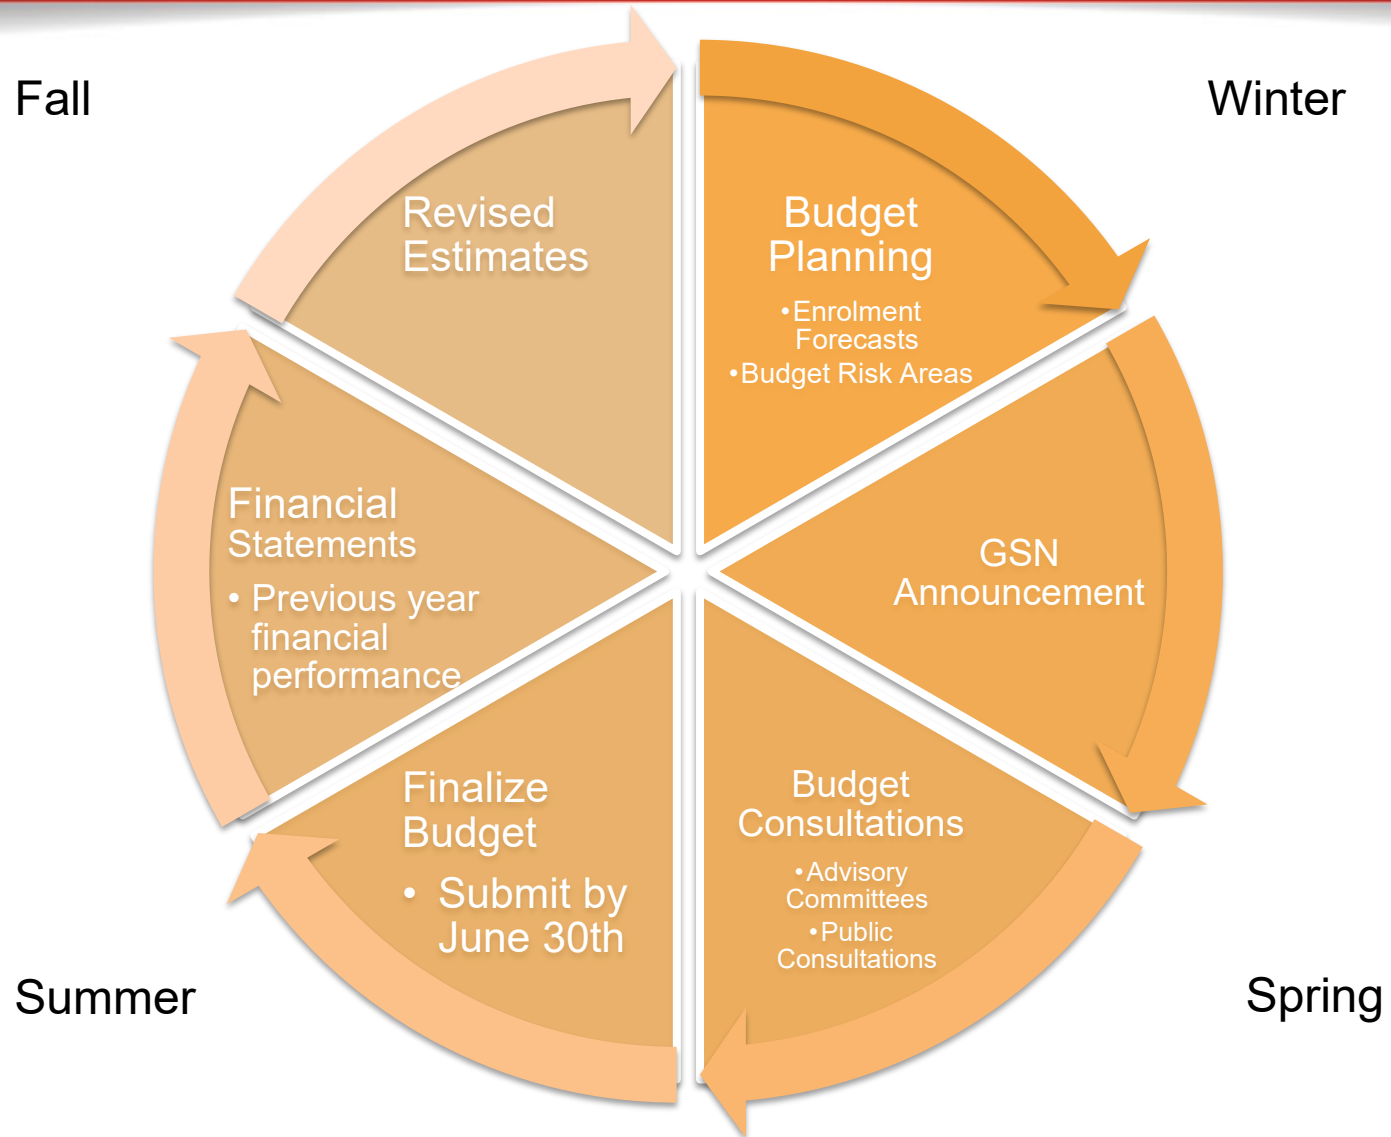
Fall

Winter

Revised Estimates

Budget Planning

•Enrolment Forecasts
•Budget Risk Areas

Financial Statements

• Previous year financial performance

GSN Announcement

Finalize Budget

• Submit by June 30th

Budget Consultations

•Advisory Committees
•Public Consultations

Summer

Spring